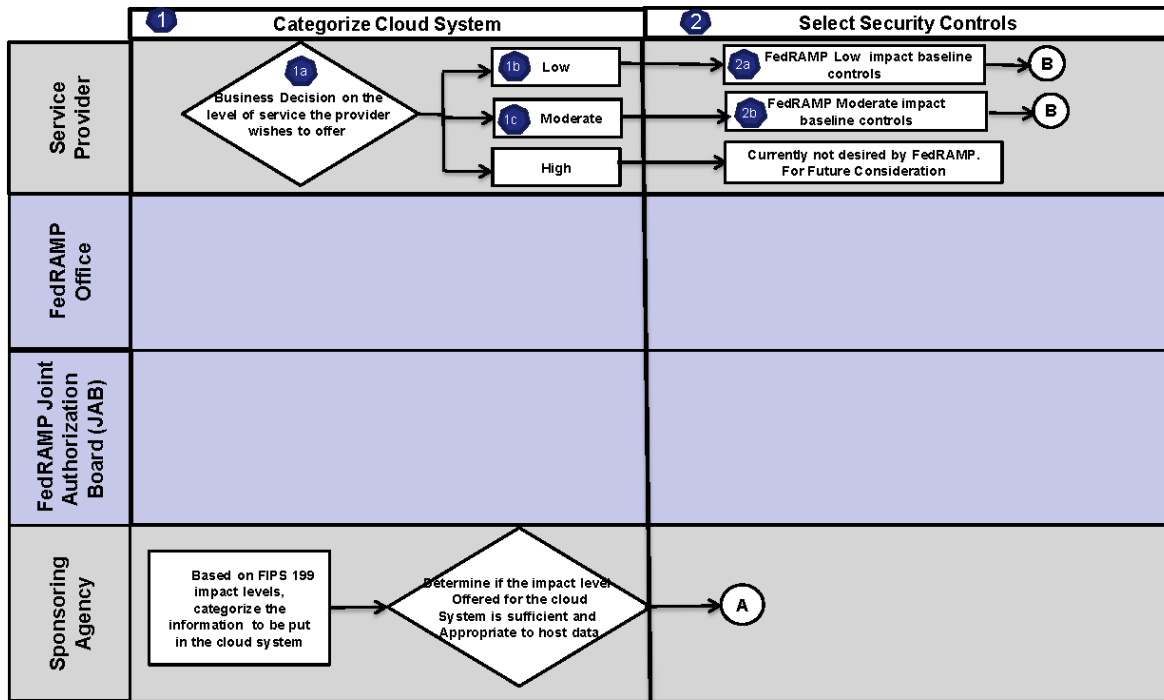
1 Categorize Cloud System

2 Select Security Controls

Service Provider

1a Business Decision on the level of service the provider wishes to offer

1b Low

1c Moderate

High

2a FedRAMP Low impact baseline controls

B

2b FedRAMP Moderate impact baseline controls

B

Currently not desired by FedRAMP. For Future Consideration

FedRAMP Office

FedRAMP Joint Authorization Board (JAB)

Sponsoring Agency

Based on FIPS 199 impact levels, categorize the information to be put in the cloud system

Determine if the impact level Offered for the cloud System is sufficient and Appropriate to host data

A